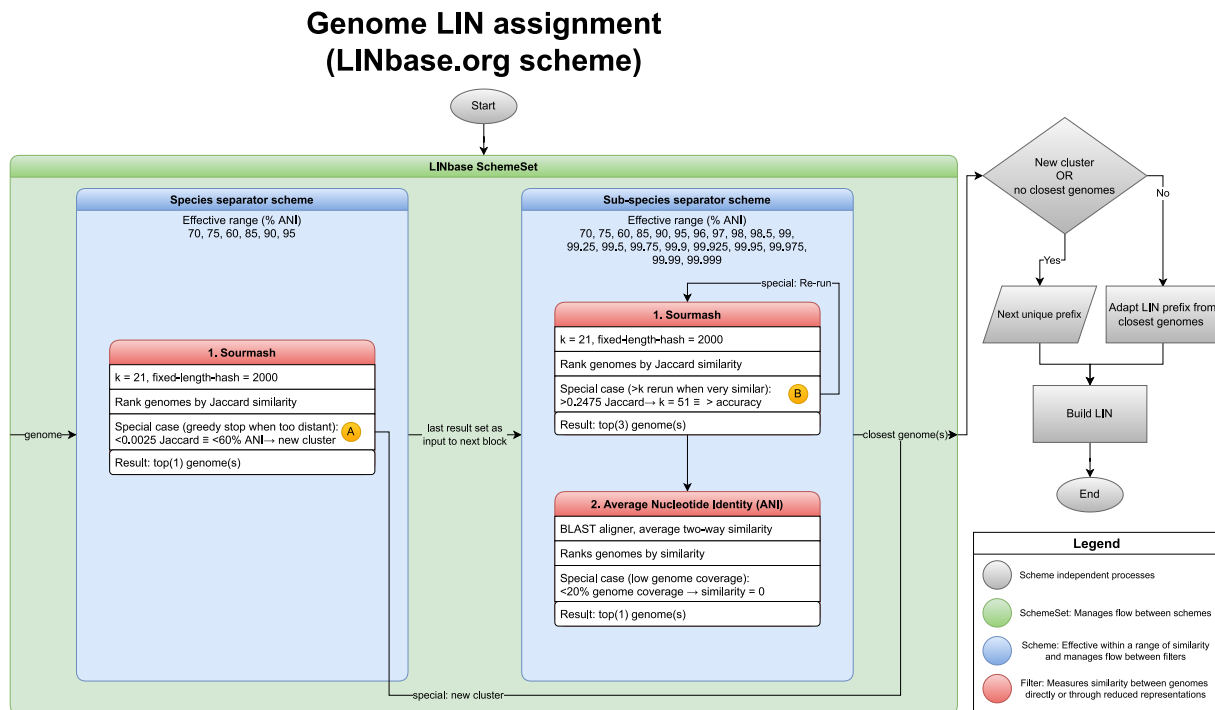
Genome LIN assignment
(LINbase.org scheme)

Start

LINbase SchemeSet

Species separator scheme
Effective range (% ANI)
70, 75, 60, 85, 90, 95

1. Sourmash
k = 21, fixed-length-hash = 2000
Rank genomes by Jaccard similarity
Special case (greedy stop when too distant): <0.0025 Jaccard ≡ <60% ANI → new cluster
A
Result: top(1) genome(s)

genome

last result set as input to next block

Sub-species separator scheme
Effective range (% ANI)
70, 75, 60, 85, 90, 95, 96, 97, 98, 98.5, 99, 99.25, 99.5, 99.75, 99.9, 99.925, 99.95, 99.975, 99.99, 99.999

special: Re-run

1. Sourmash
k = 21, fixed-length-hash = 2000
Rank genomes by Jaccard similarity
Special case (>k rerun when very similar): >0.2475 Jaccard → k = 51 ≡ > accuracy
B
Result: top(3) genome(s)

2. Average Nucleotide Identity (ANI)
BLAST aligner, average two-way similarity
Ranks genomes by similarity
Special case (low genome coverage): <20% genome coverage → similarity = 0
Result: top(1) genome(s)

special: new cluster

closest genome(s)

New cluster
OR
no closest genomes

No

Yes

Next unique prefix

Adapt LIN prefix from closest genomes

Build LIN

End

Legend
Scheme independent processes
SchemeSet: Manages flow between schemes
Scheme: Effective within a range of similarity and manages flow between filters
Filter: Measures similarity between genomes directly or through reduced representations